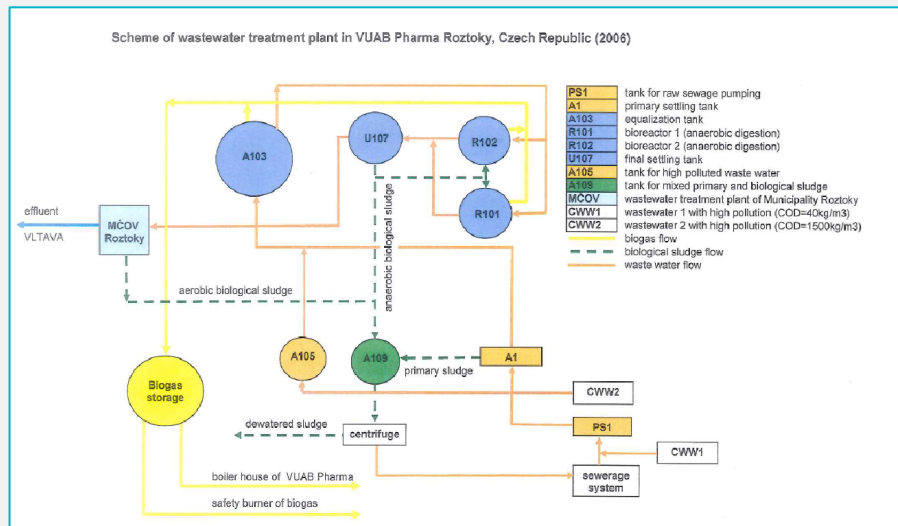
Scheme of wastewater treatment plant in VUAB Pharma Roztoky, Czech Republic (2006)

| | |
|---|---|
| PS1 | tank for raw sewage pumping |
| A1 | primary settling tank |
| A103 | equalization tank |
| R101 | bioreactor 1 (anaerobic digestion) |
| R102 | bioreactor 2 (anaerobic digestion) |
| U107 | final settling tank |
| A105 | tank for high polluted waste water |
| A109 | tank for mixed primary and biological sludge |
| MČOV | wastewater treatment plant of Municipality Roztoky |
| CWW1 | wastewater 1 with high pollution (COD=40kg/m3) |
| CWW2 | wastewater 2 with high pollution (COD=1500kg/m3) |
| | biogas flow |
| | biological sludge flow |
| | waste water flow |

effluent
VLTAVA
MČOV Roztoky
A103
U107
R102
R101
anaerobic biological sludge
aerobic biological sludge
A105
A109
A1
primary sludge
Biogas storage
CWW2
dewatered sludge
centrifuge
PS1
CWW1
boiler house of VUAB Pharma
sewerage system
safety burner of biogas